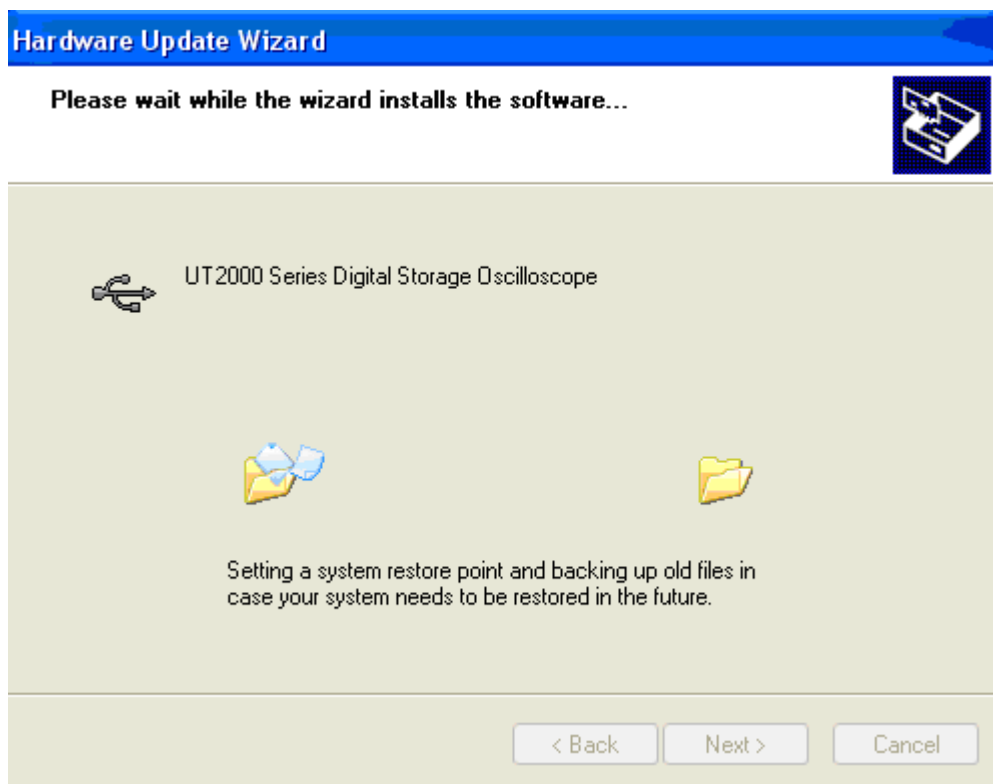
Hardware Update Wizard

Please wait while the wizard installs the software...

UT2000 Series Digital Storage Oscilloscope

Setting a system restore point and backing up old files in case your system needs to be restored in the future.

< Back

Next >

Cancel